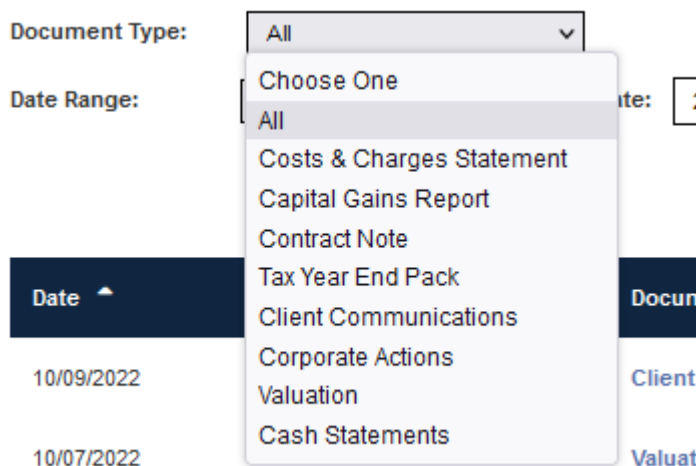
Document Type: All

Date Range:

Choose One
All
Costs & Charges Statement
Capital Gains Report
Contract Note
Tax Year End Pack
Client Communications
Corporate Actions
Valuation
Cash Statements

ate: 2

| Date | Docun |
|---|---|
| 10/09/2022 | Client |
| 10/07/2022 | Valuat |